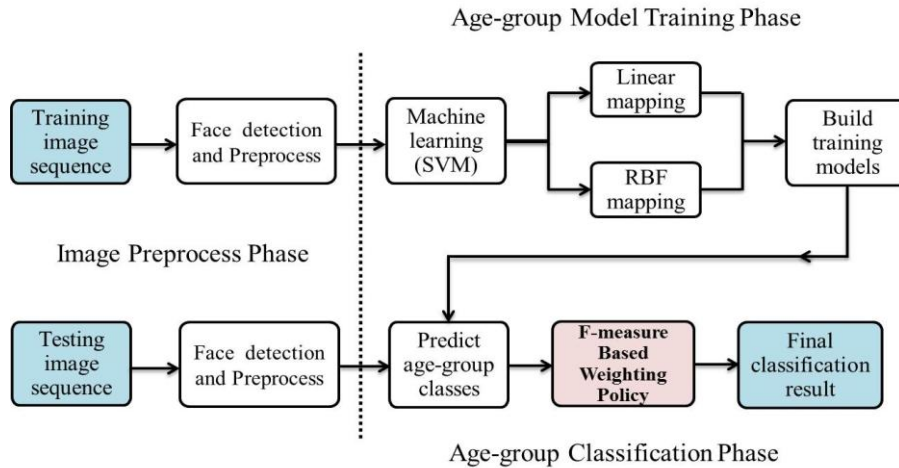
Age-group Model Training Phase

Training image sequence

Face detection and Preprocess

Machine learning (SVM)

Linear mapping

RBF mapping

Build training models

Image Preprocess Phase

Testing image sequence

Face detection and Preprocess

Predict age-group classes

F-measure Based Weighting Policy

Final classification result

Age-group Classification Phase